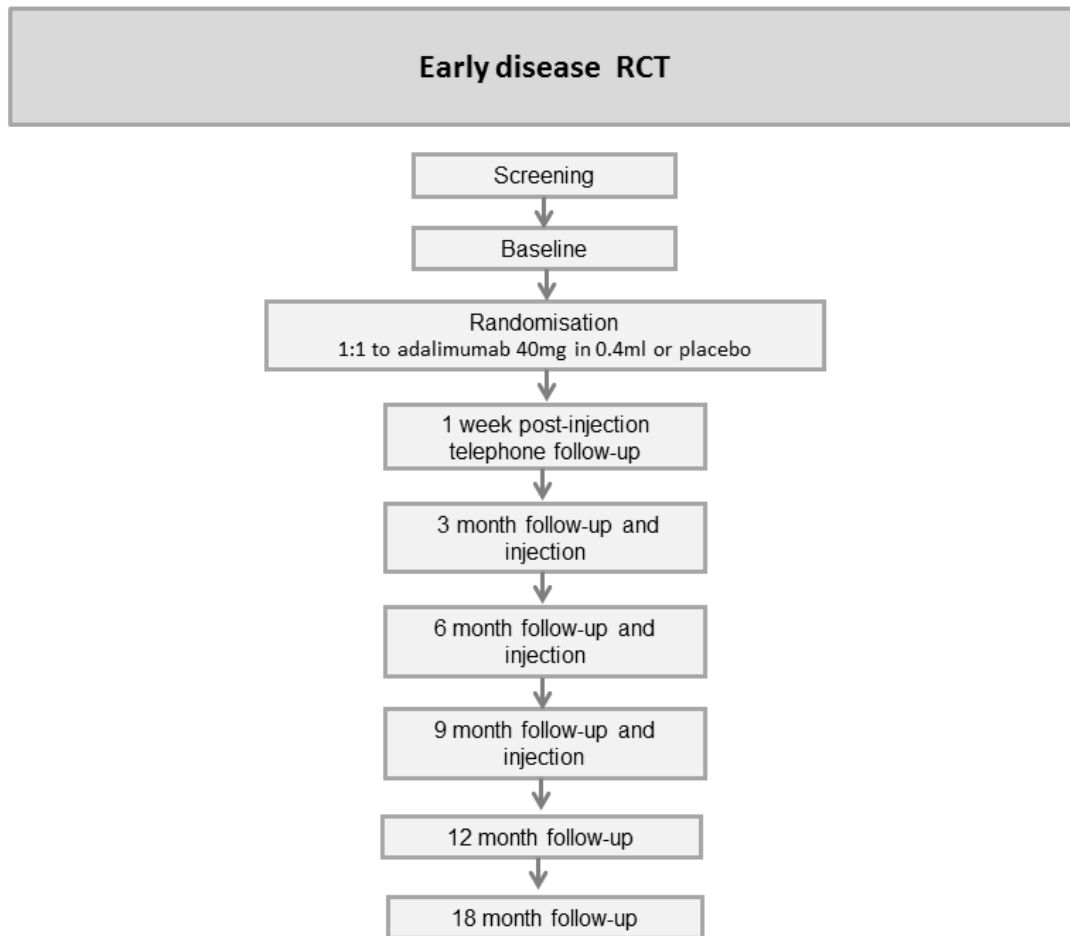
Early disease RCT

Screening

Baseline

Randomisation
1:1 to adalimumab 40mg in 0.4ml or placebo

1 week post-injection telephone follow-up

3 month follow-up and injection

6 month follow-up and injection

9 month follow-up and injection

12 month follow-up

18 month follow-up